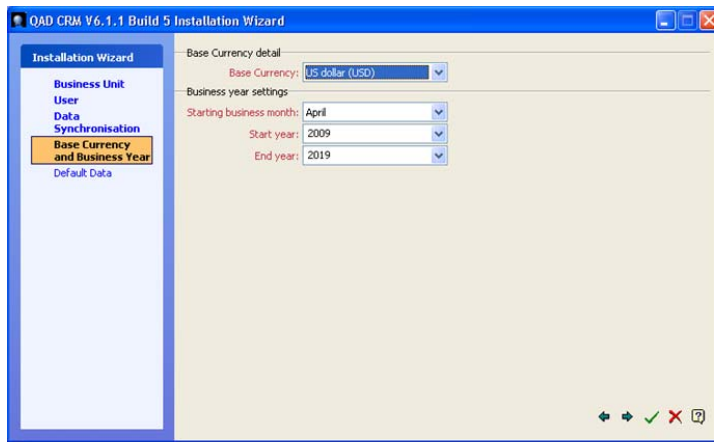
QAD CRM V6.1.1 Build 5 Installation Wizard

Installation Wizard

Business Unit
User
Data Synchronisation
Base Currency and Business Year
Default Data

Base Currency detail
Base Currency: US dollar (USD)

Business year settings
Starting business month: April
Start year: 2009
End year: 2019